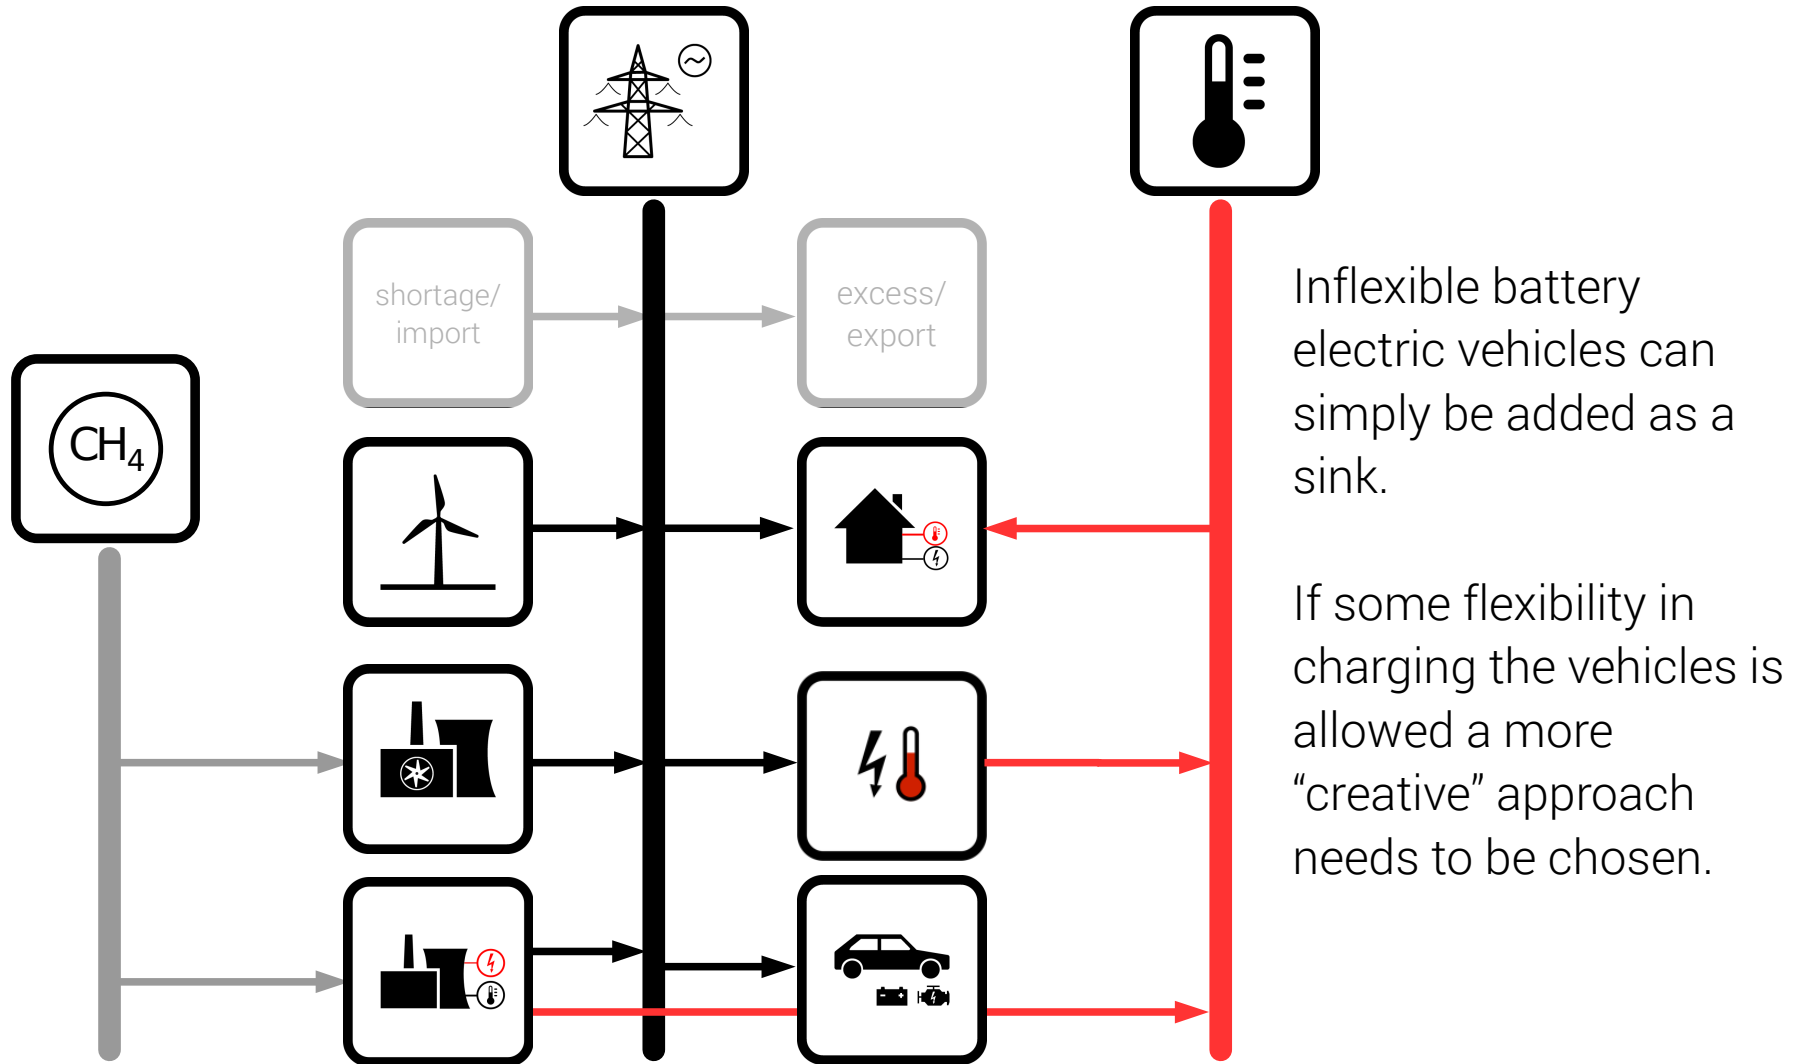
shortage/ import

excess/ export

$CH_4$

Inflexible battery electric vehicles can simply be added as a sink.

If some flexibility in charging the vehicles is allowed a more “creative” approach needs to be chosen.